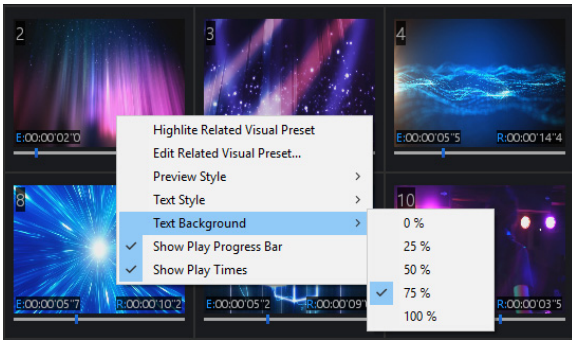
2

3

4

E:00:00'02"0

E:00:00'05"5

R:00:00'14"4

Highlite Related Visual Preset

Edit Related Visual Preset...

Preview Style

Text Style

Text Background

Show Play Progress Bar

Show Play Times

0 %

25 %

50 %

75 %

100 %

8

10

E:00:00'05"7

R:00:00'10"2

E:00:00'05"2

R:00:00'09"

R:00:00'03"5